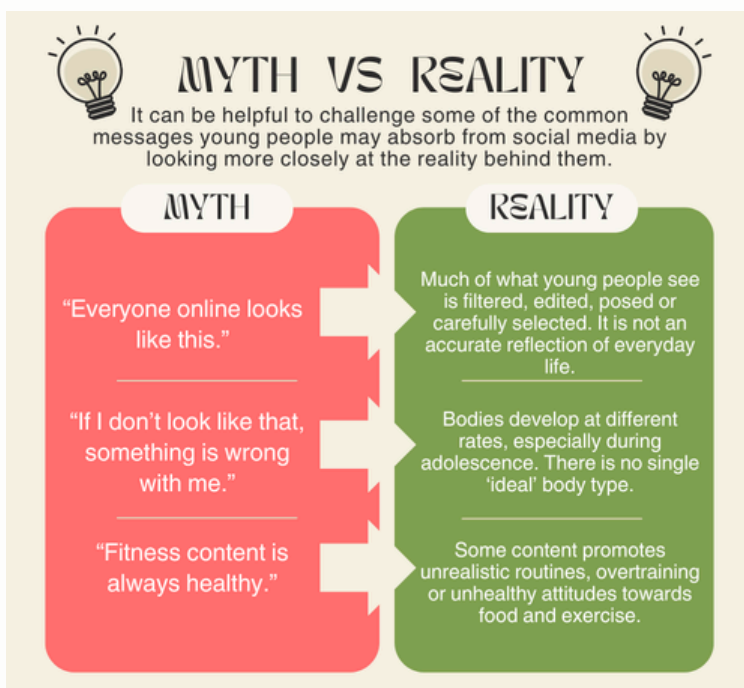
MYTH VS REALITY

It can be helpful to challenge some of the common messages young people may absorb from social media by looking more closely at the reality behind them.

MYTH

“Everyone online looks like this.”

“If I don’t look like that, something is wrong with me.”

“Fitness content is always healthy.”

REALITY

Much of what young people see is filtered, edited, posed or carefully selected. It is not an accurate reflection of everyday life.

Bodies develop at different rates, especially during adolescence. There is no single ‘ideal’ body type.

Some content promotes unrealistic routines, overtraining or unhealthy attitudes towards food and exercise.